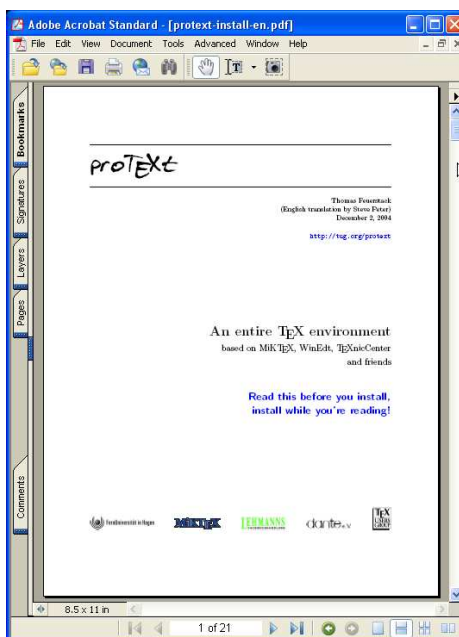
Adobe Acrobat Standard - [protext-install-en.pdf]

File Edit View Document Tools Advanced Window Help

Bookmarks

Signatures

Layers

Pages

Comments

proTEXt

Thomas Feuerstack
(English translation by Steve Peter)
December 2, 2004

http://tug.org/protext

An entire TEX environment
based on MiKTEX, WinEdt, TEXnicCenter
and friends

Read this before you install,
install while you're reading!

FernUniversität in Hagen

MiKTEX

LEHMANNS

dante e.v.

TEX USERS GROUP

8.5 x 11 in

1 of 21